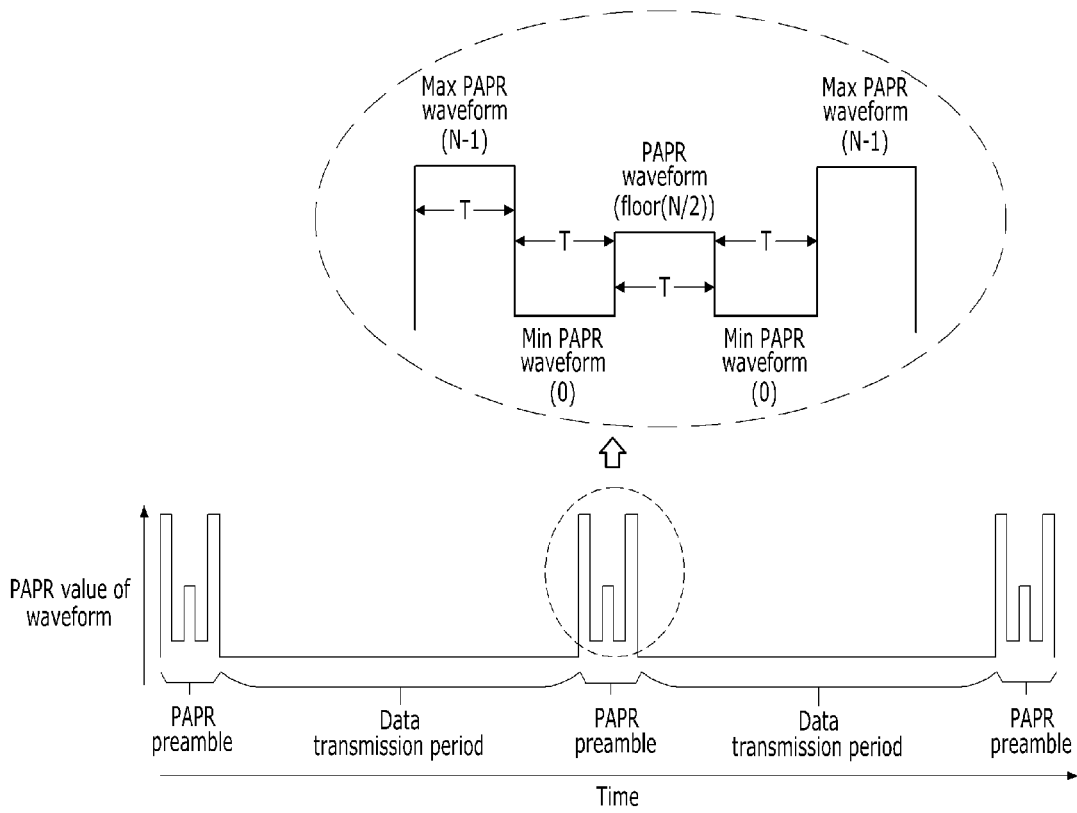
Max PAPR waveform (N-1)

PAPR waveform (floor(N/2))

Max PAPR waveform (N-1)

T

T

T

T

Min PAPR waveform (0)

Min PAPR waveform (0)

PAPR value of waveform

PAPR preamble

Data transmission period

PAPR preamble

Data transmission period

PAPR preamble

Time